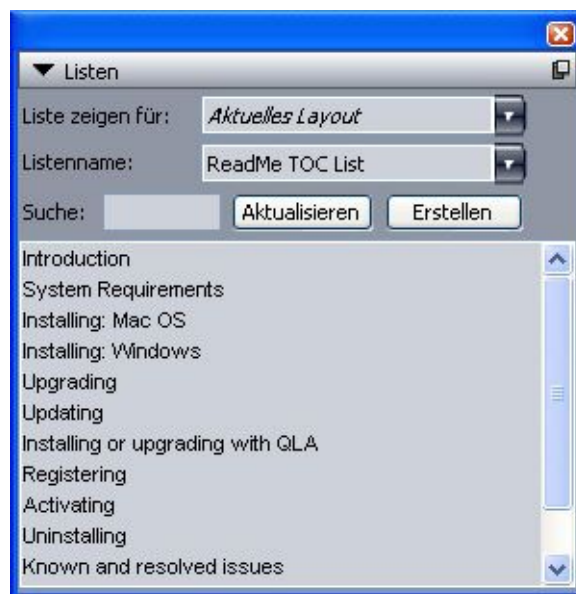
▼ Listen

Liste zeigen für: Aktuelles Layout

Listenname: ReadMe TOC List

Suche: Aktualisieren Erstellen

Introduction
System Requirements
Installing: Mac OS
Installing: Windows
Upgrading
Updating
Installing or upgrading with QLA
Registering
Activating
Uninstalling
Known and resolved issues